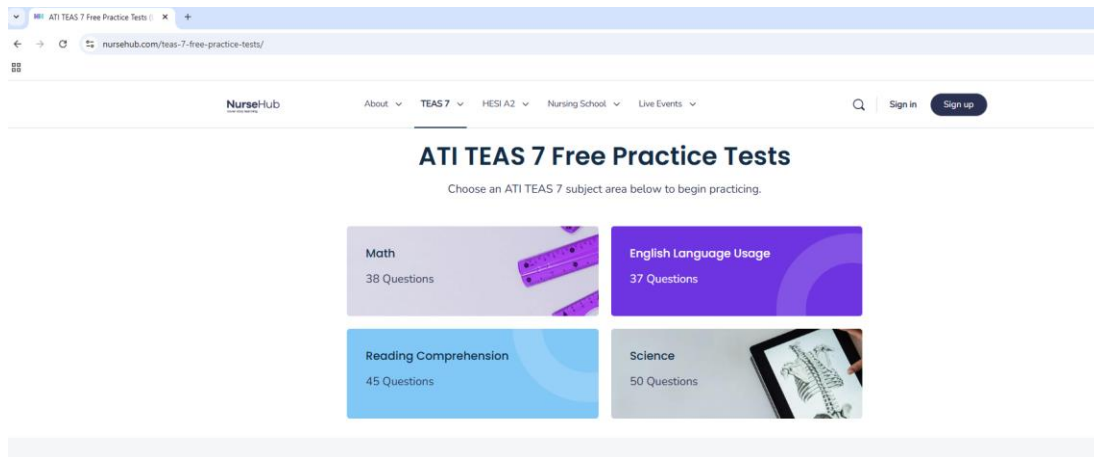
ATI TEAS 7 Free Practice Tests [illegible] ×
+
nursehub.com/teas-7-free-practice-tests/

NurseHub
About
TEAS 7
HESI A2
Nursing School
Live Events
Sign in
Sign up

ATI TEAS 7 Free Practice Tests

Choose an ATI TEAS 7 subject area below to begin practicing.

Math
38 Questions

English Language Usage
37 Questions

Reading Comprehension
45 Questions

Science
50 Questions